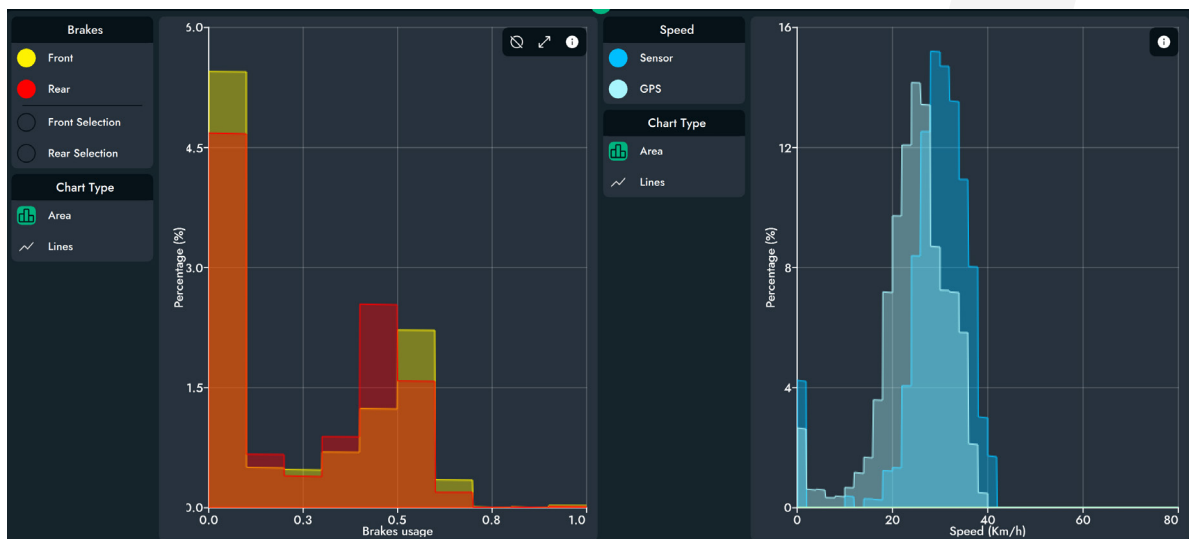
Brakes

Front

Rear

Front Selection

Rear Selection

Chart Type

Area

Lines

5.0
4.5
3.0
1.5
0.0

Percentage (%)

0.0 0.3 0.5 0.8 1.0

Brakes usage

Speed

Sensor

GPS

Chart Type

Area

Lines

16
12
8
4
0

Percentage (%)

0 20 40 60 80

Speed (Km/h)